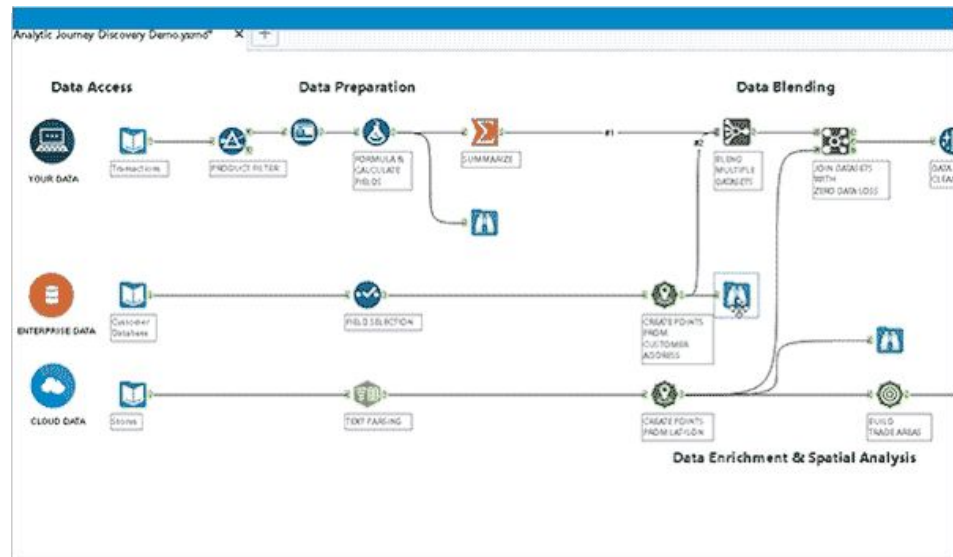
Analytic Journey Discovery Demo.yxmd* × +

Data Access

Data Preparation

Data Blending

YOUR DATA

Transactions

PRODUCT FILTER

FORMULA & CALCULATE FIELDS

SUMMARIZE

#1

#2

BLEND MULTIPLE DATASETS

JOIN DATASETS WITH ZERO DATA LOSS

DATA CLEA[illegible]

ENTERPRISE DATA

Customer Database

FIELD SELECTION

CREATE POINTS FROM CUSTOMER ADDRESS

CLOUD DATA

Stores

TEXT PARSING

CREATE POINTS FROM LAT/LON

BUILD TRADE AREAS

Data Enrichment & Spatial Analysis